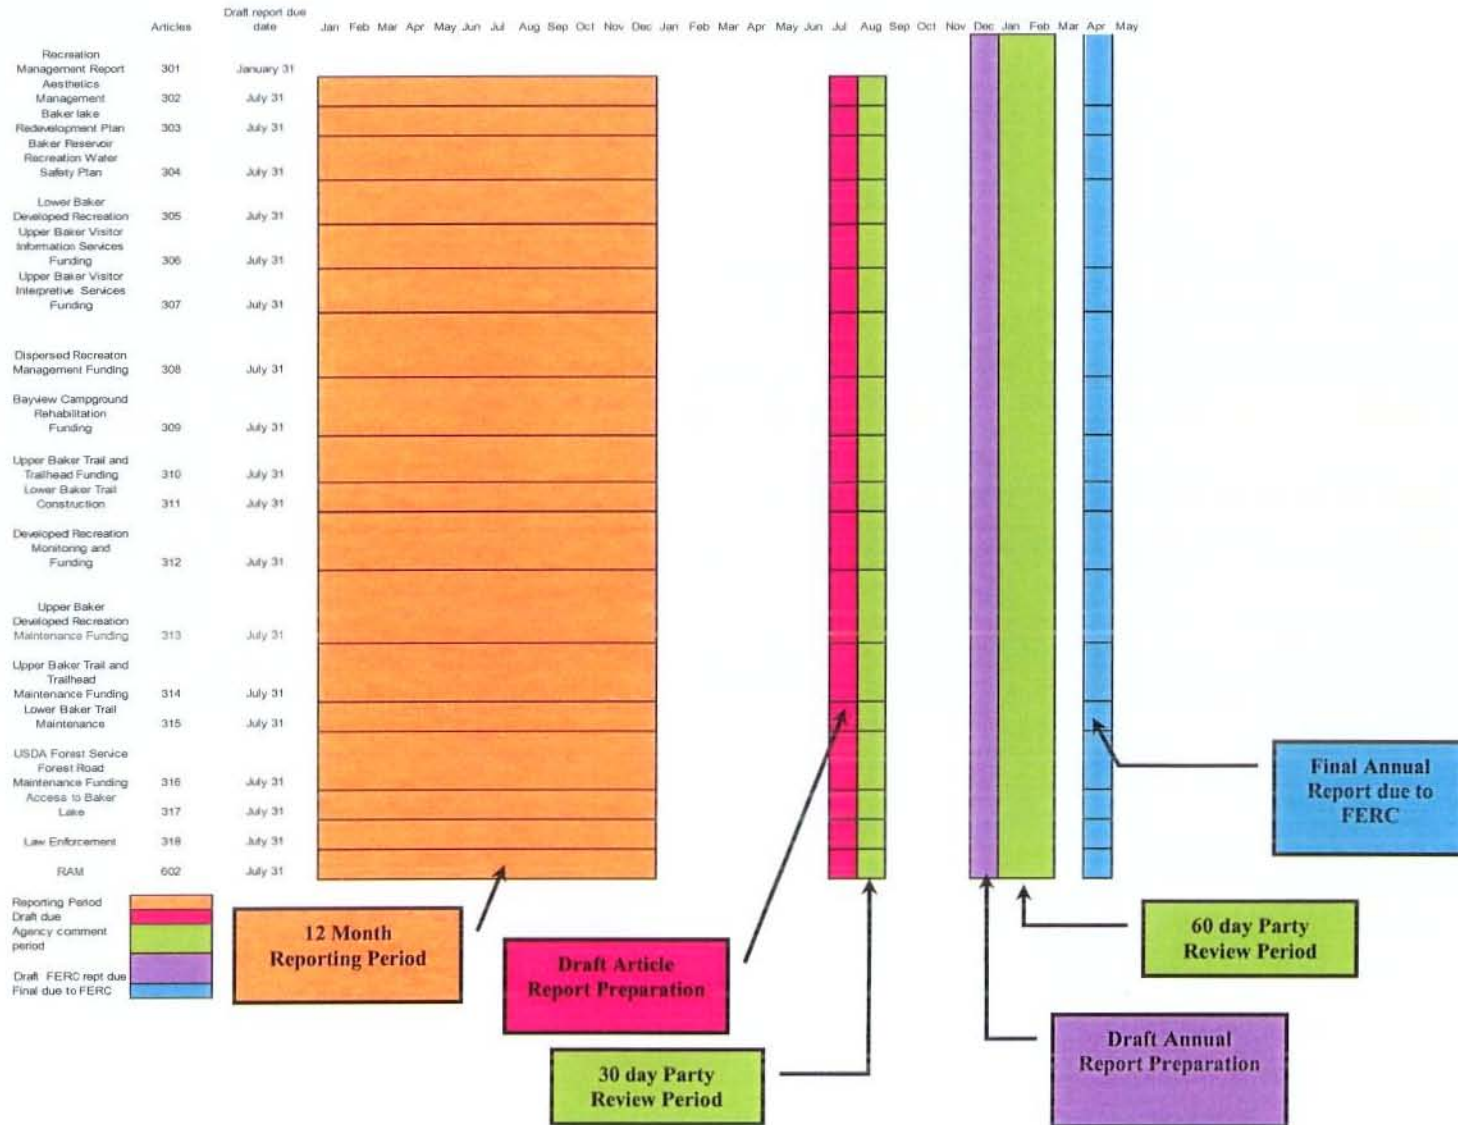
| | Articles | Draft report due date |
|---|---|---|
| Recreation Management Report | 301 | January 31 |
| Aesthetics Management | 302 | July 31 |
| Baker lake Redevelopment Plan | 303 | July 31 |
| Baker Reservoir Recreation Water Safety Plan | 304 | July 31 |
| Lower Baker Developed Recreation | 305 | July 31 |
| Upper Baker Visitor Information Services Funding | 306 | July 31 |
| Upper Baker Visitor Interpretive Services Funding | 307 | July 31 |
| Dispersed Recreaton Management Funding | 308 | July 31 |
| Bayview Campground Rehabilitation Funding | 309 | July 31 |
| Upper Baker Trail and Trailhead Funding | 310 | July 31 |
| Lower Baker Trail Construction | 311 | July 31 |
| Developed Recreation Monitoring and Funding | 312 | July 31 |
| Upper Baker Developed Recreation Maintenance Funding | 313 | July 31 |
| Upper Baker Trail and Trailhead Maintenance Funding | 314 | July 31 |
| Lower Baker Trail Maintenance | 315 | July 31 |
| USDA Forest Service Forest Road Maintenance Funding | 316 | July 31 |
| Access to Baker Lake | 317 | July 31 |
| Law Enforcement | 318 | July 31 |
| RAM | 602 | July 31 |

Jan Feb Mar Apr May Jun Jul Aug Sep Oct Nov Dec Jan Feb Mar Apr May Jun Jul Aug Sep Oct Nov Dec Jan Feb Mar Apr May

Reporting Period
Draft due
Agency comment period
Draft FERC rept due
Final due to FERC

12 Month Reporting Period

Draft Article Report Preparation

30 day Party Review Period

Draft Annual Report Preparation

60 day Party Review Period

Final Annual Report due to FERC